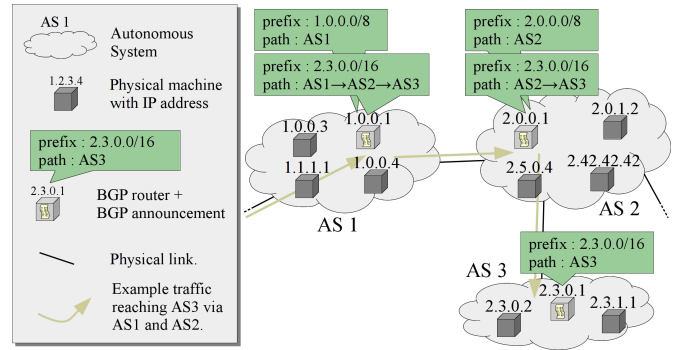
AS 1
Autonomous System

1.2.3.4
Physical machine with IP address

prefix : 2.3.0.0/16
path : AS3

2.3.0.1
BGP router + BGP announcement

Physical link.

Example traffic reaching AS3 via AS1 and AS2.

prefix : 1.0.0.0/8
path : AS1

prefix : 2.3.0.0/16
path : AS1→AS2→AS3

1.0.0.3
1.0.0.1
1.1.1.1
1.0.0.4
AS 1

prefix : 2.0.0.0/8
path : AS2

prefix : 2.3.0.0/16
path : AS2→AS3

2.0.0.1
2.0.1.2
2.5.0.4
2.42.42.42
AS 2

prefix : 2.3.0.0/16
path : AS3

AS 3
2.3.0.1
2.3.0.2
2.3.1.1